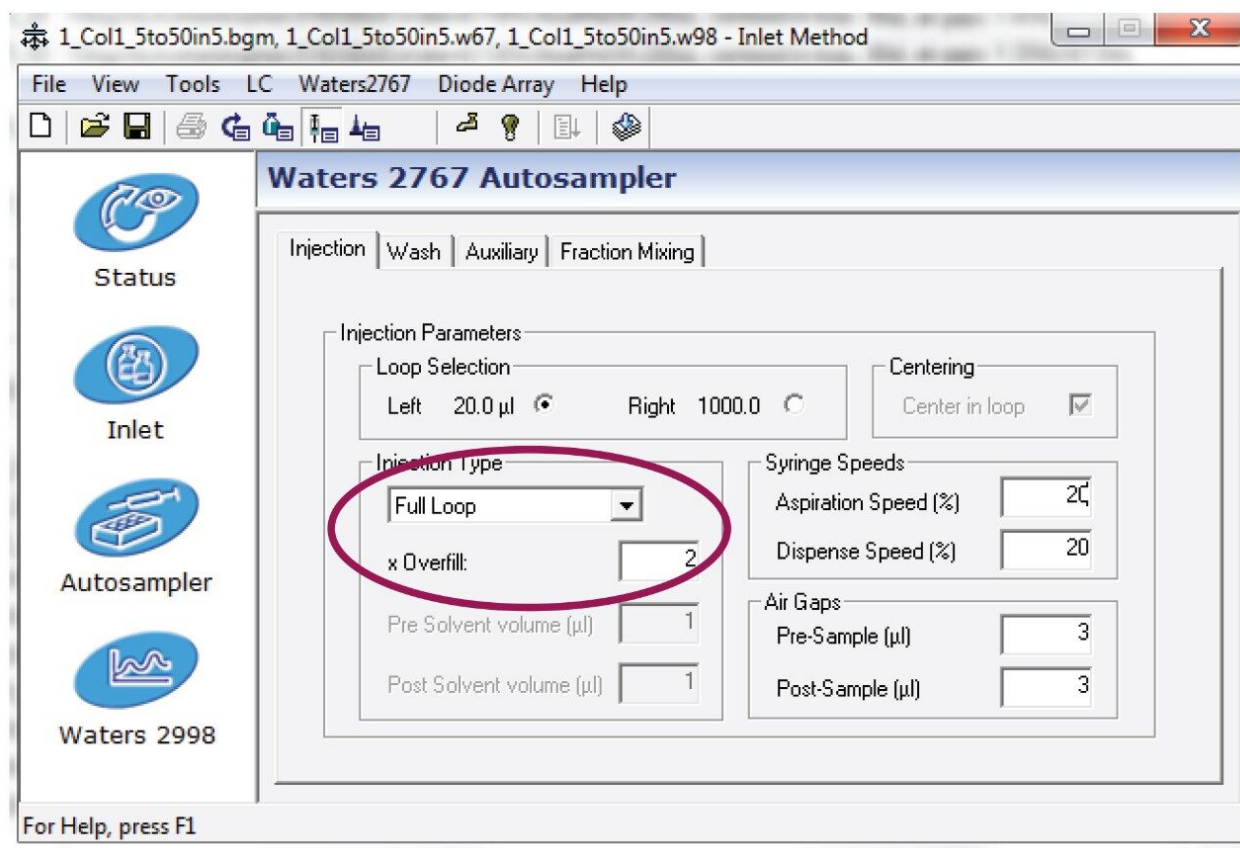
1_Col1_5to50in5.bgm, 1_Col1_5to50in5.w67, 1_Col1_5to50in5.w98 - Inlet Method

File View Tools LC Waters2767 Diode Array Help

Status

Inlet

Autosampler

Waters 2998

Waters 2767 Autosampler

Injection | Wash | Auxiliary | Fraction Mixing

Injection Parameters

Loop Selection

Left 20.0 µl Right 1000.0

Centering

Center in loop

Injection Type

Full Loop

x Overfill: 2

Pre Solvent volume (µl) 1

Post Solvent volume (µl) 1

Syringe Speeds

Aspiration Speed (%) 20

Dispense Speed (%) 20

Air Gaps

Pre-Sample (µl) 3

Post-Sample (µl) 3

For Help, press F1